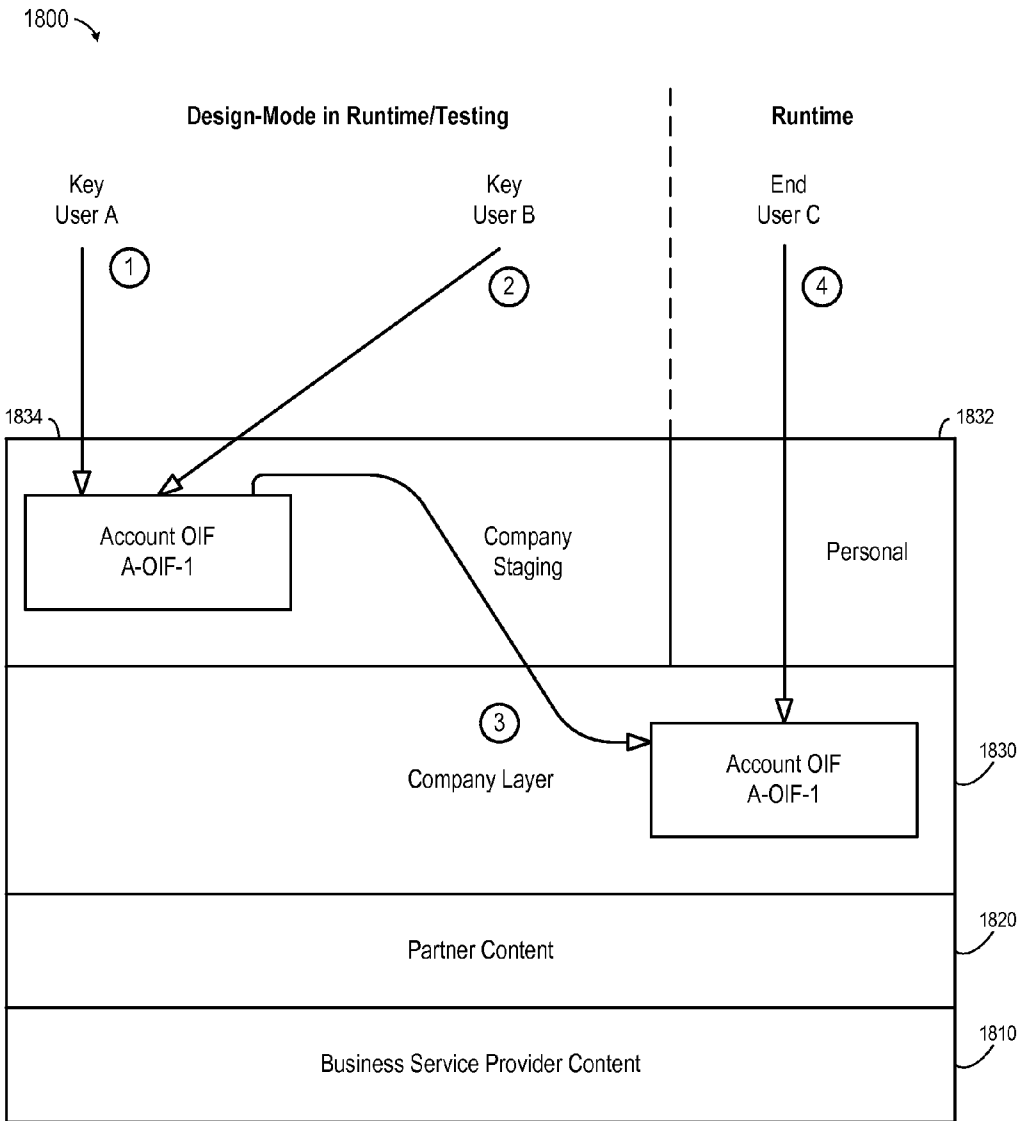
1800

Design-Mode in Runtime/Testing

Runtime

Key User A

1

Key User B

2

End User C

4

1834

1832

Account OIF A-OIF-1

Company Staging

Personal

3

Company Layer

Account OIF A-OIF-1

1830

Partner Content

1820

Business Service Provider Content

1810